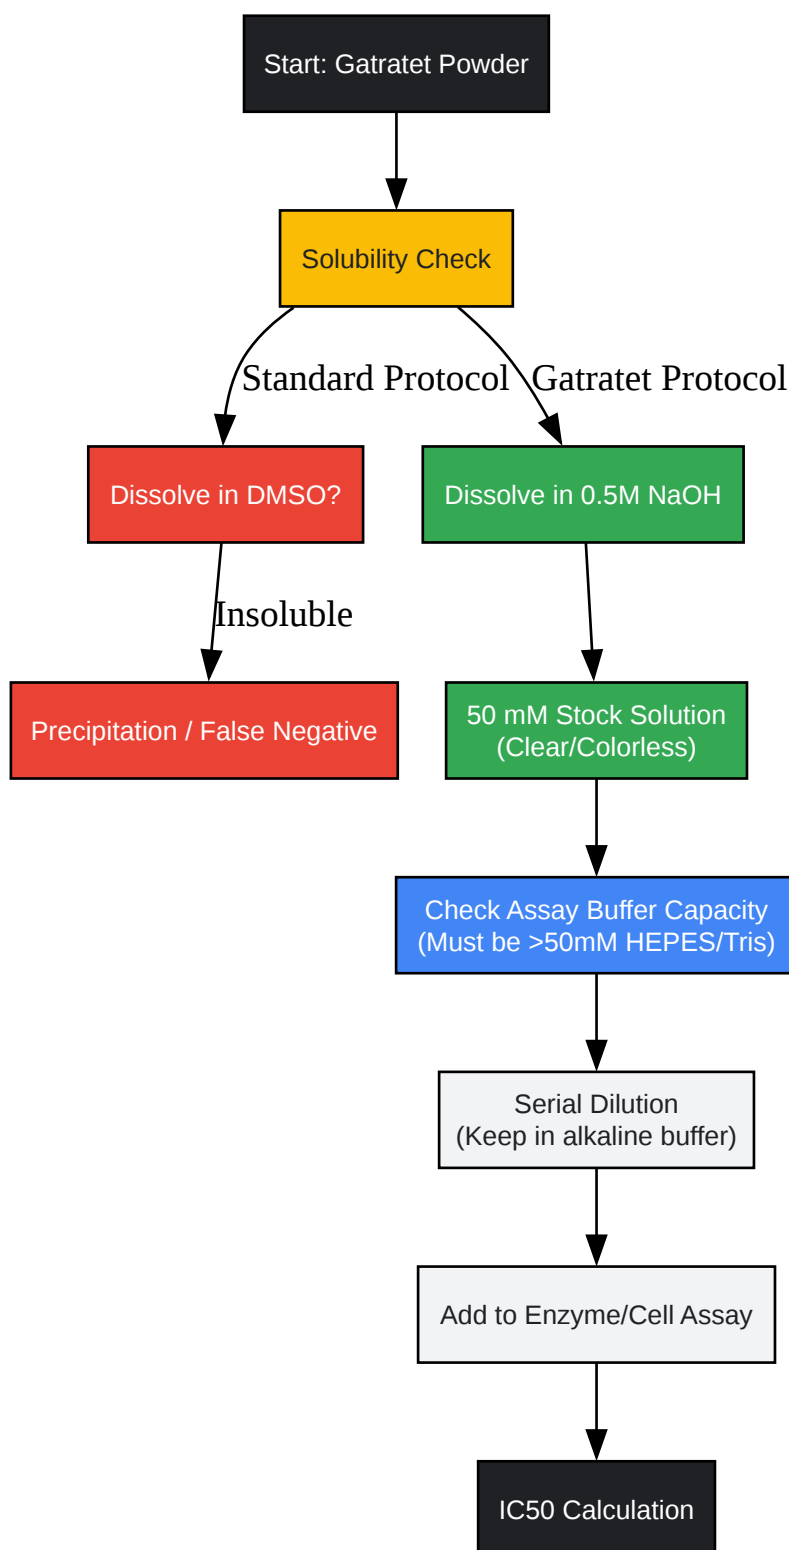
Start: Gatratet Powder

Solubility Check

Standard Protocol

Gatratet Protocol

Dissolve in DMSO?

Dissolve in 0.5M NaOH

Insoluble

Precipitation / False Negative

50 mM Stock Solution (Clear/Colorless)

Check Assay Buffer Capacity (Must be >50mM HEPES/Tris)

Serial Dilution (Keep in alkaline buffer)

Add to Enzyme/Cell Assay

IC50 Calculation